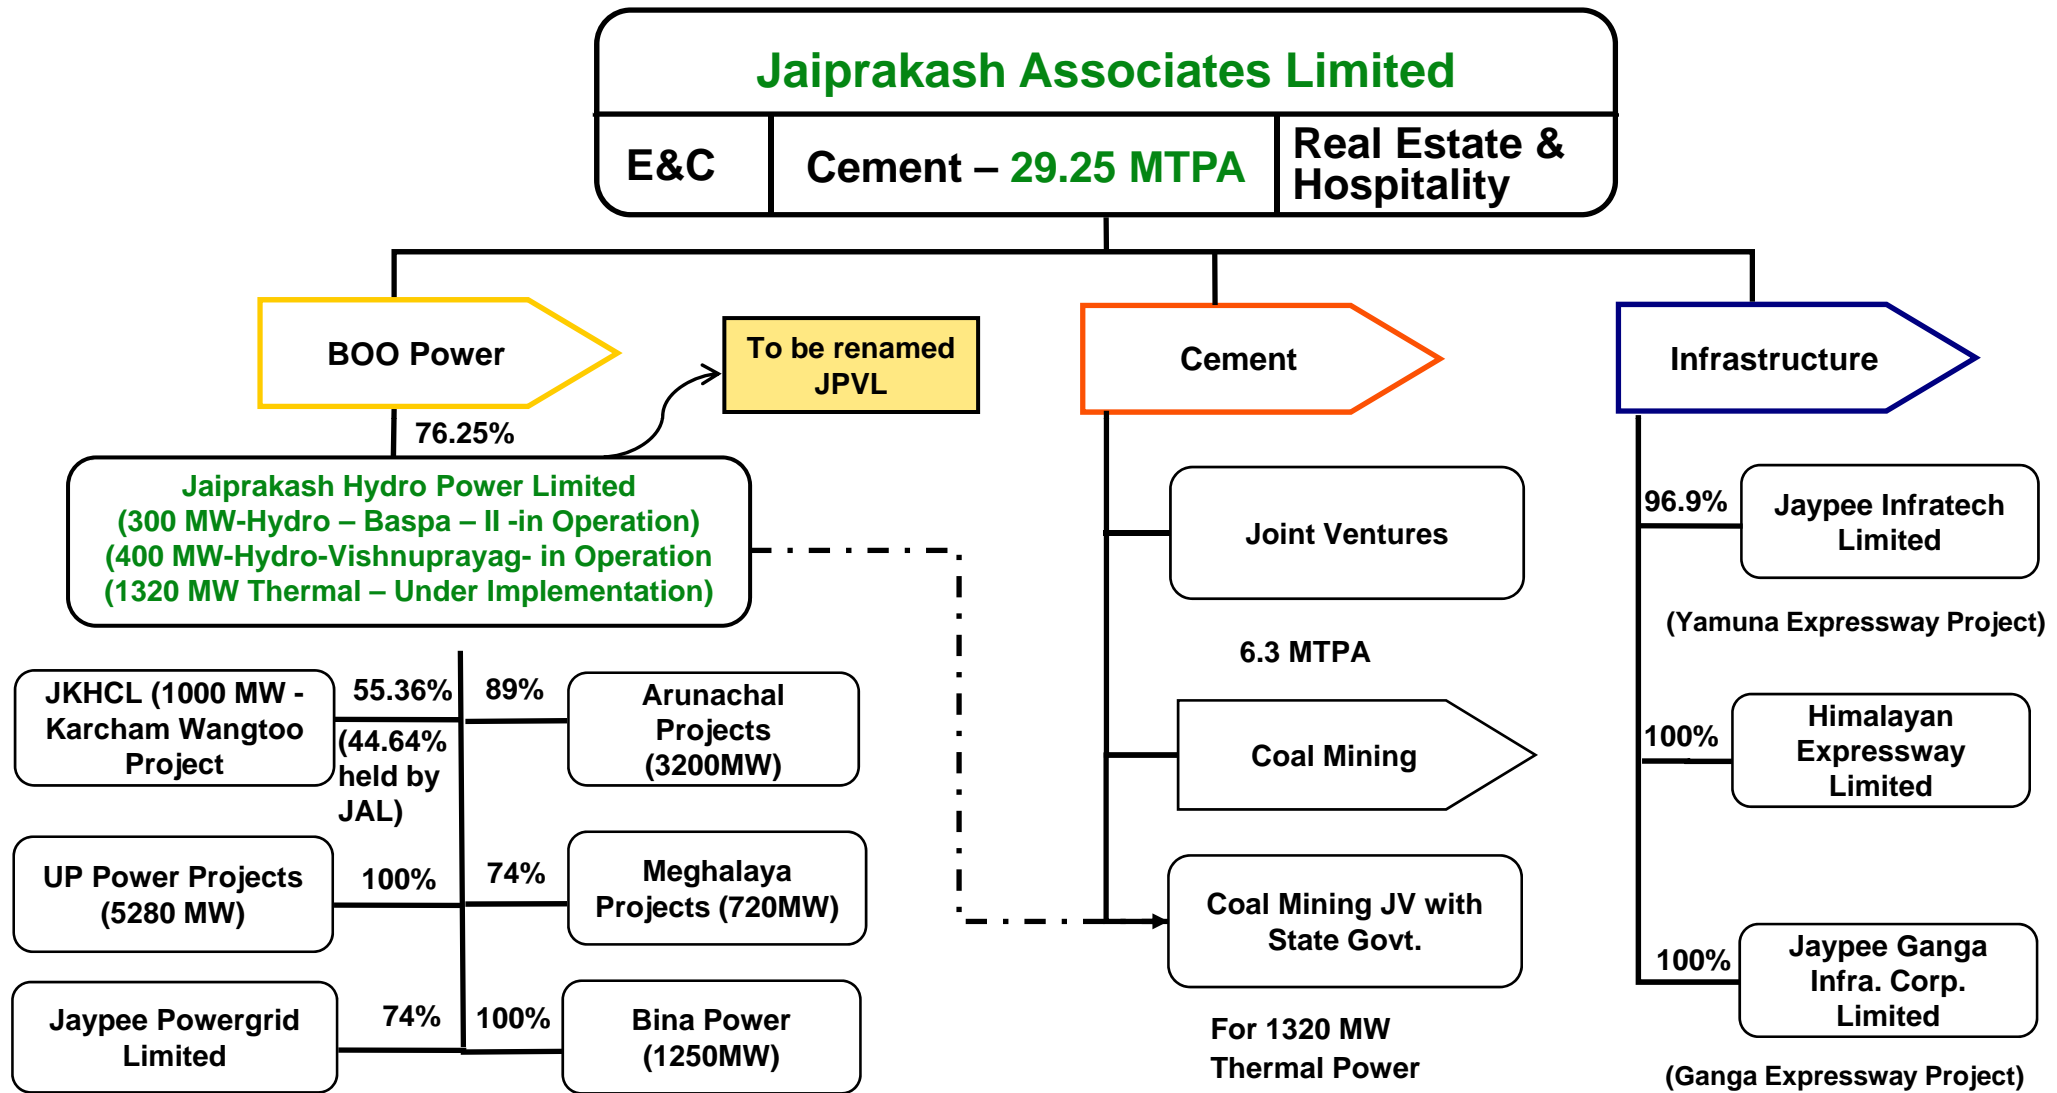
Jaiprakash Associates Limited

E&C

Cement – 29.25 MTPA

Real Estate & Hospitality

BOO Power

To be renamed JPVL

Cement

Infrastructure

76.25%

Jaiprakash Hydro Power Limited
(300 MW-Hydro – Baspa – II -in Operation)
(400 MW-Hydro-Vishnuprayag- in Operation
(1320 MW Thermal – Under Implementation)

Joint Ventures

6.3 MTPA

Coal Mining

Coal Mining JV with State Govt.

For 1320 MW Thermal Power

96.9%

Jaypee Infratech Limited

(Yamuna Expressway Project)

100%

Himalayan Expressway Limited

100%

Jaypee Ganga Infra. Corp. Limited

(Ganga Expressway Project)

JKHCL (1000 MW - Karcham Wangtoo Project

55.36%

(44.64% held by JAL)

89%

Arunachal Projects (3200MW)

UP Power Projects (5280 MW)

100%

74%

Meghalaya Projects (720MW)

Jaypee Powergrid Limited

74%

100%

Bina Power (1250MW)